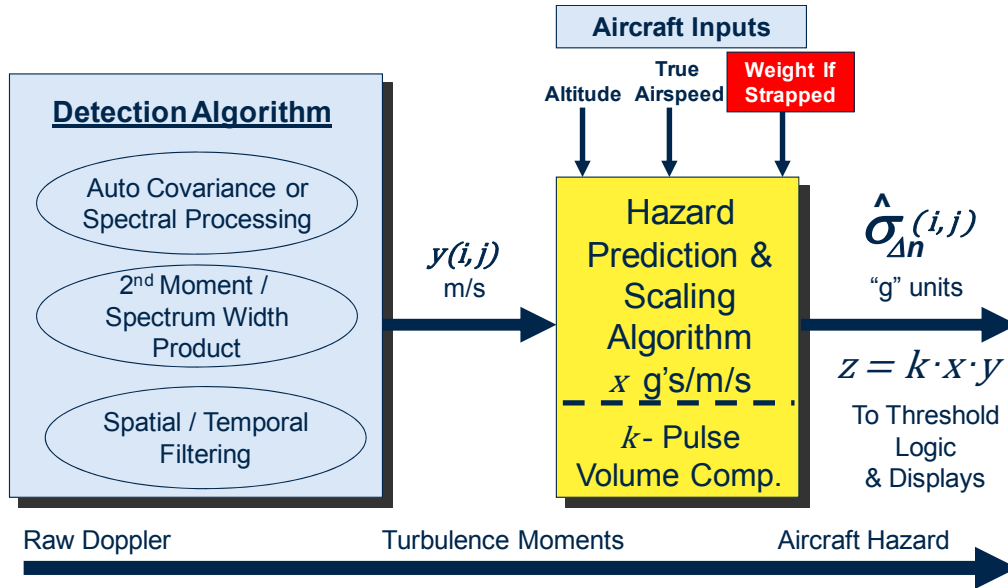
Aircraft Inputs

Altitude

True Airspeed

Weight If Strapped

Detection Algorithm

Auto Covariance or Spectral Processing

2$^{nd}$ Moment / Spectrum Width Product

Spatial / Temporal Filtering

$y(i,j)$
m/s

Hazard Prediction & Scaling Algorithm
$x$ g's/m/s

$k$- Pulse Volume Comp.

$\hat{\sigma}_{\Delta n}^{(i,j)}$
"g" units

$z = k \cdot x \cdot y$

To Threshold Logic & Displays

Raw Doppler

Turbulence Moments

Aircraft Hazard